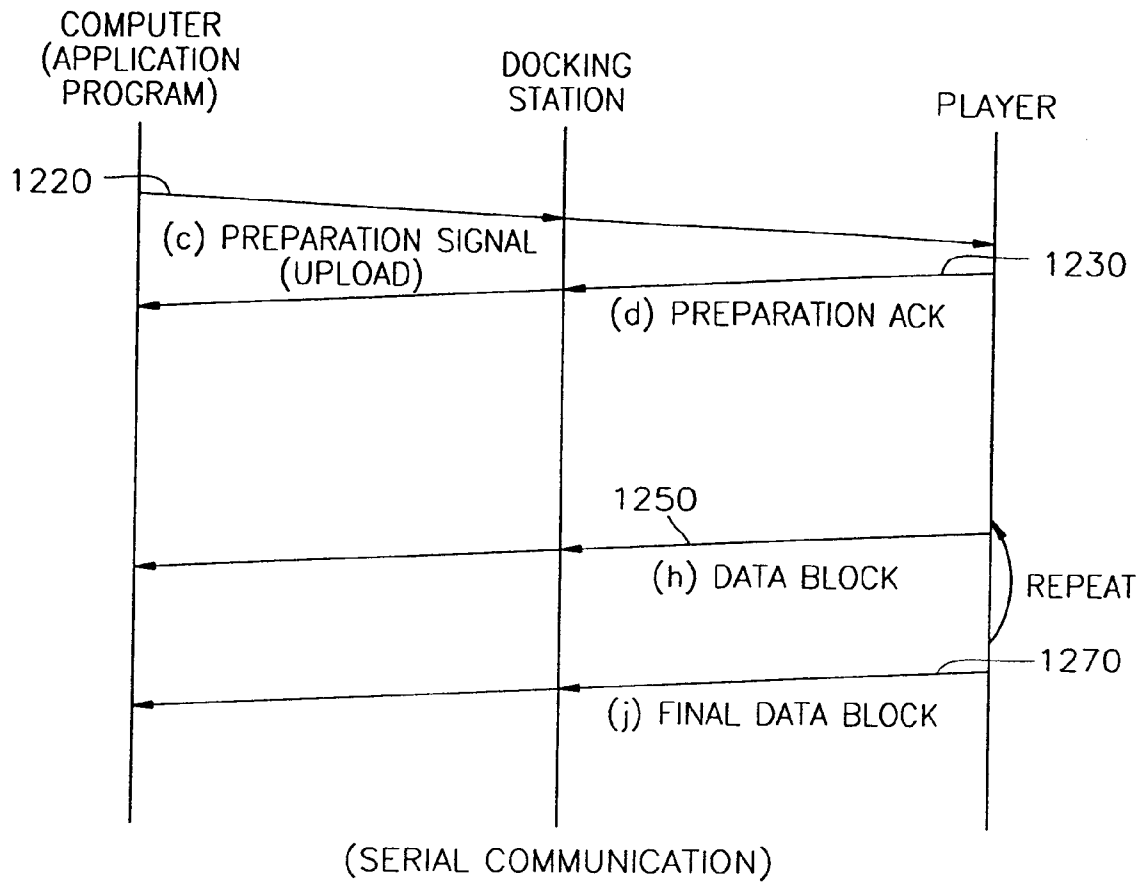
COMPUTER (APPLICATION PROGRAM)

DOCKING STATION

PLAYER

1220

(c) PREPARATION SIGNAL (UPLOAD)

1230

(d) PREPARATION ACK

1250

(h) DATA BLOCK

REPEAT

1270

(j) FINAL DATA BLOCK

(SERIAL COMMUNICATION)